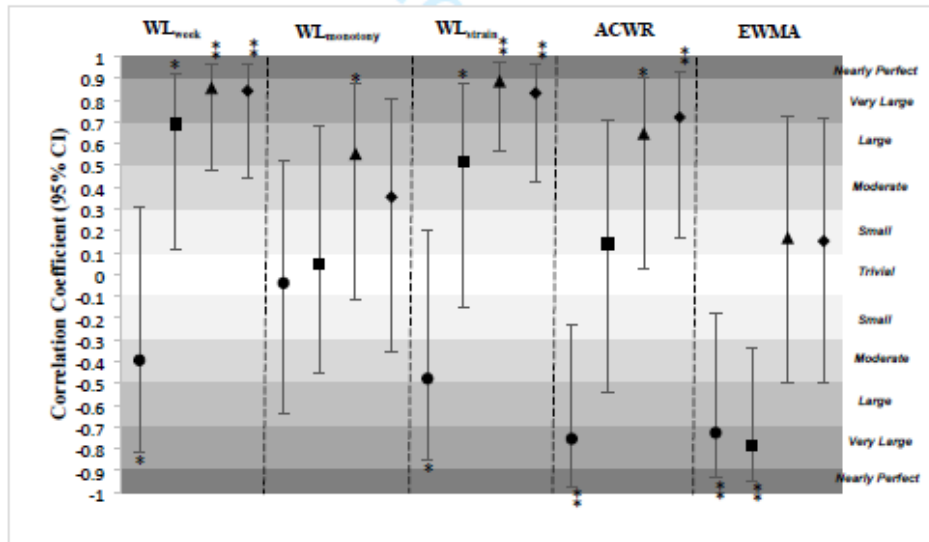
$WL_{week}$

$WL_{monotony}$

$WL_{strain}$

ACWR

EWMA

Correlation Coefficient (95% CI)

1
0.9
0.8
0.7
0.6
0.5
0.4
0.3
0.2
0.1
0
-0.1
-0.2
-0.3
-0.4
-0.5
-0.6
-0.7
-0.8
-0.9
-1

Nearly Perfect
Very Large
Large
Moderate
Small
Trivial
Small
Moderate
Large
Very Large
Nearly Perfect

* * ** **
*
*
* ** **
*
*
*
** **